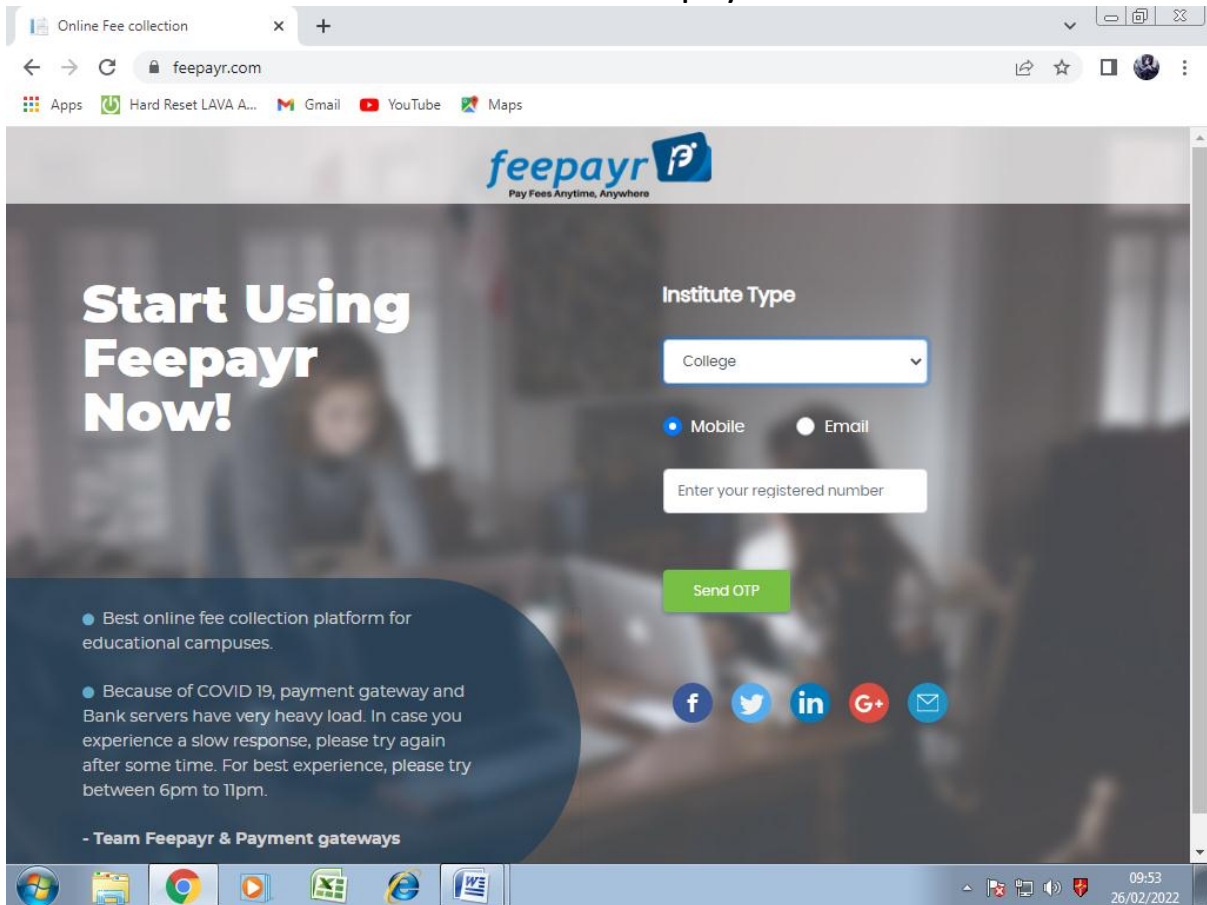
Online Fee collection

feepayr.com

Apps Hard Reset LAVA A... Gmail YouTube Maps

feepayr
Pay Fees Anytime, Anywhere

Start Using Feepayr Now!

Institute Type

College

Mobile Email

Enter your registered number

Send OTP

Best online fee collection platform for educational campuses.

Because of COVID 19, payment gateway and Bank servers have very heavy load. In case you experience a slow response, please try again after some time. For best experience, please try between 6pm to 11pm.

- Team Feepayr & Payment gateways

09:53
26/02/2022